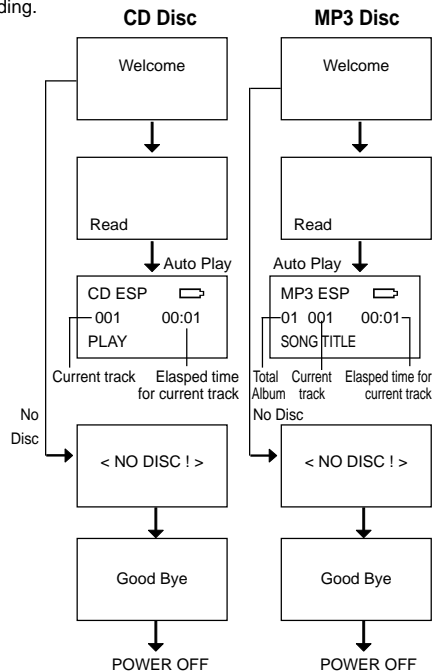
ding.

CD Disc

Welcome

Read

Auto Play

CD ESP
001 00:01
PLAY

Current track
Elasped time for current track

No Disc

< NO DISC ! >

Good Bye

POWER OFF

MP3 Disc

Welcome

Read

Auto Play

MP3 ESP
01 001 00:01
SONG TITLE

Total Album
Current track
Elasped time for current track

No Disc

< NO DISC ! >

Good Bye

POWER OFF